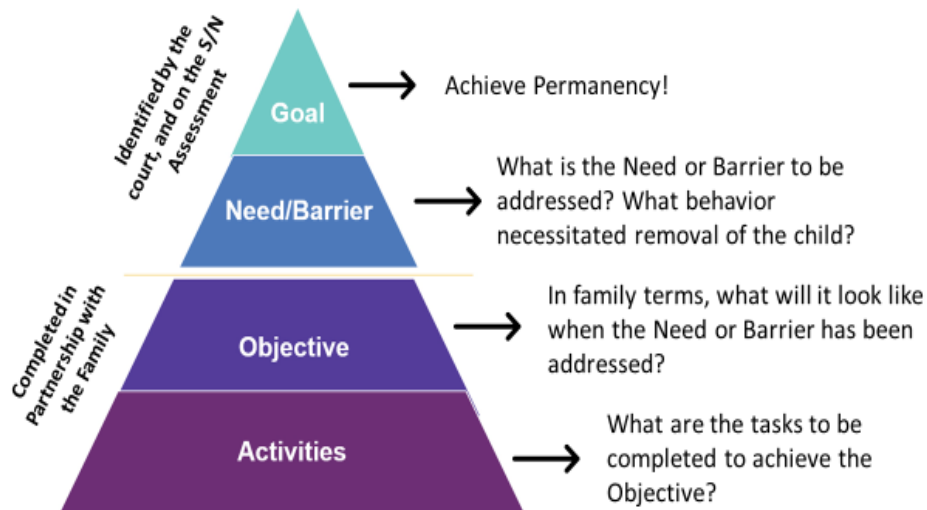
Identified by the court, and on the S/N Assessment

Goal

Achieve Permanency!

Need/Barrier

What is the Need or Barrier to be addressed? What behavior necessitated removal of the child?

Completed in Partnership with the Family

Objective

In family terms, what will it look like when the Need or Barrier has been addressed?

Activities

What are the tasks to be completed to achieve the Objective?